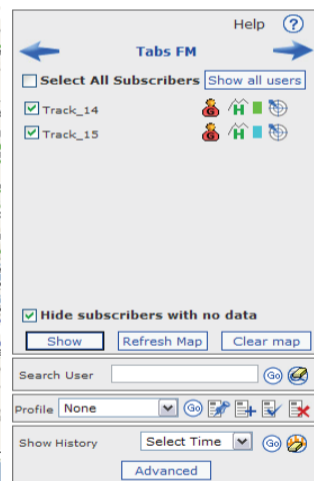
Help ?

Tabs FM

Select All Subscribers Show all users

Track_14

Track_15

Hide subscribers with no data

Show Refresh Map Clear map

Search User Go

Profile None Go

Show History Select Time Go

Advanced